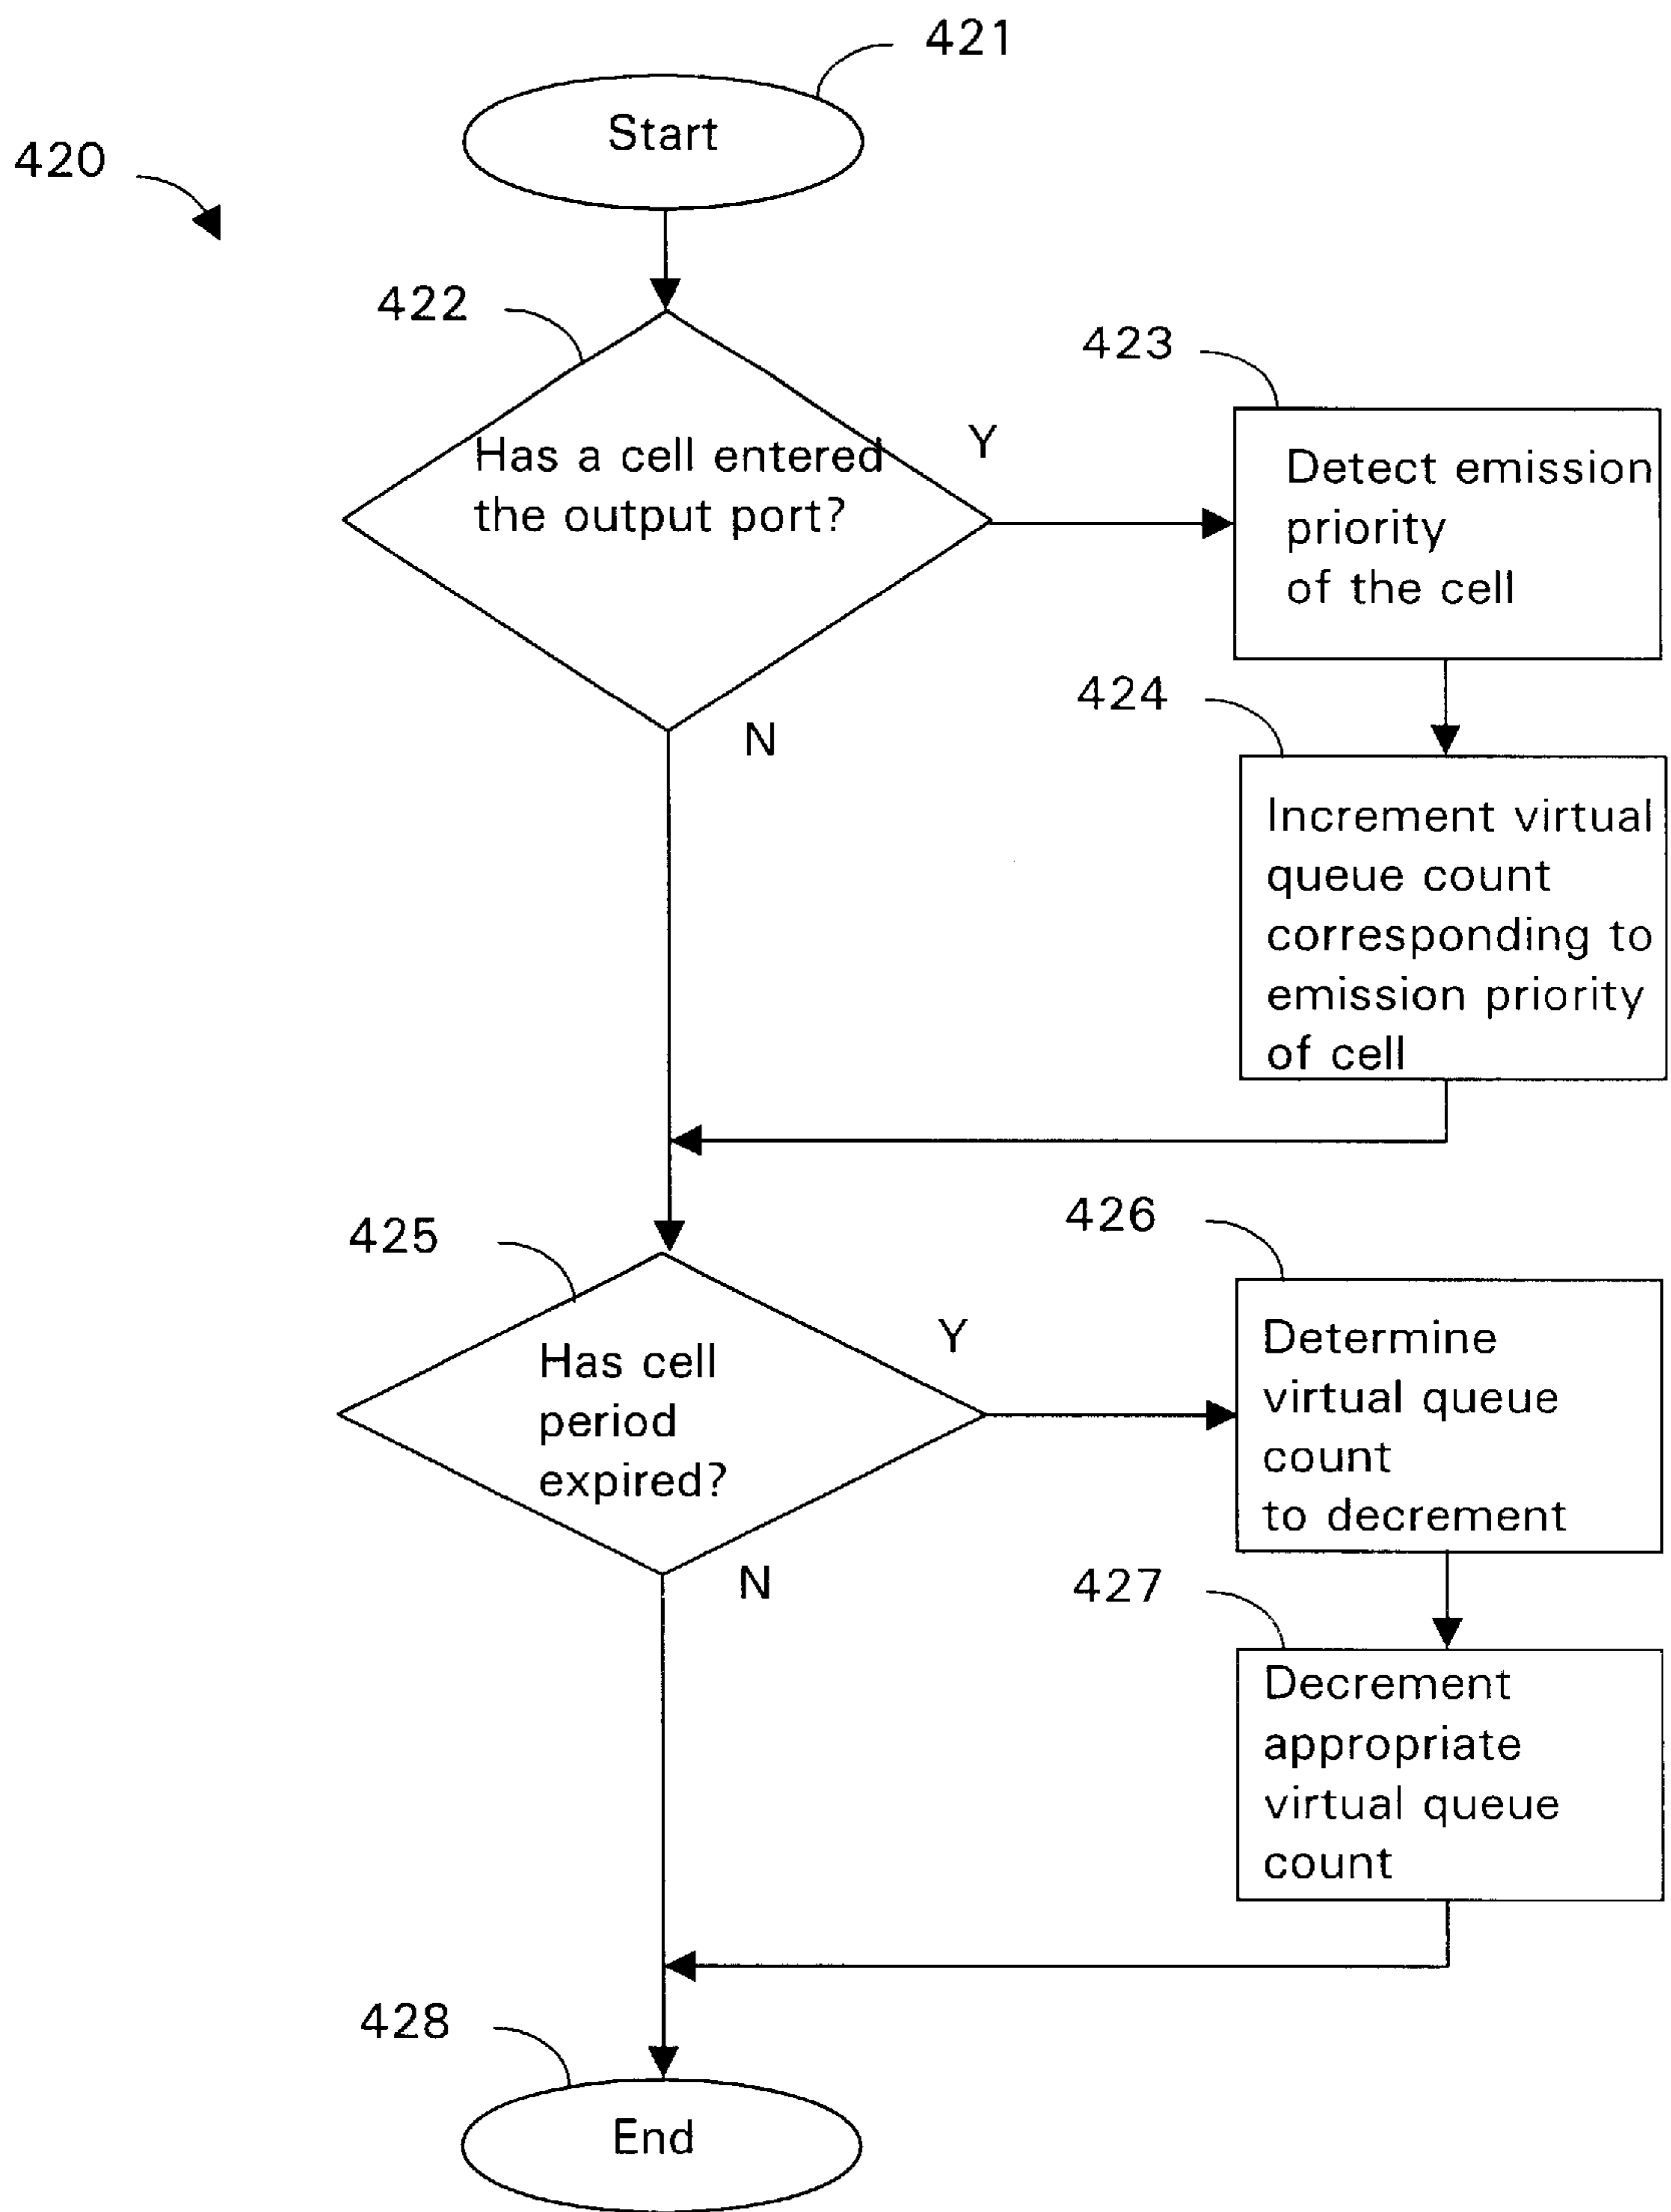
421

Start

420

422

423

Has a cell entered the output port?

Y

Detect emission priority of the cell

424

N

Increment virtual queue count corresponding to emission priority of cell

425

426

Has cell period expired?

Y

Determine virtual queue count to decrement

N

427

Decrement appropriate virtual queue count

428

End